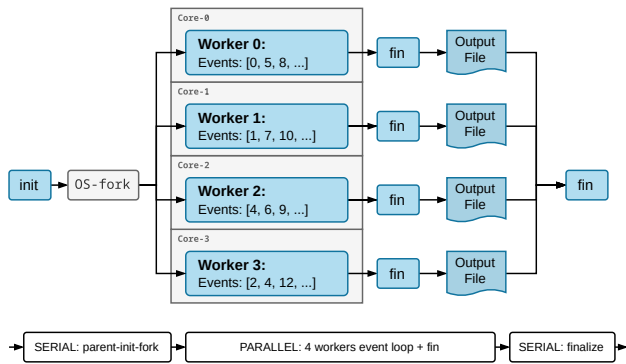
Core-0
Worker 0:
Events: [0, 5, 8, ...]
fin
Output File

Core-1
Worker 1:
Events: [1, 7, 10, ...]
fin
Output File

init
OS-fork

Core-2
Worker 2:
Events: [4, 6, 9, ...]
fin
Output File

fin

Core-3
Worker 3:
Events: [2, 4, 12, ...]
fin
Output File

SERIAL: parent-init-fork
PARALLEL: 4 workers event loop + fin
SERIAL: finalize